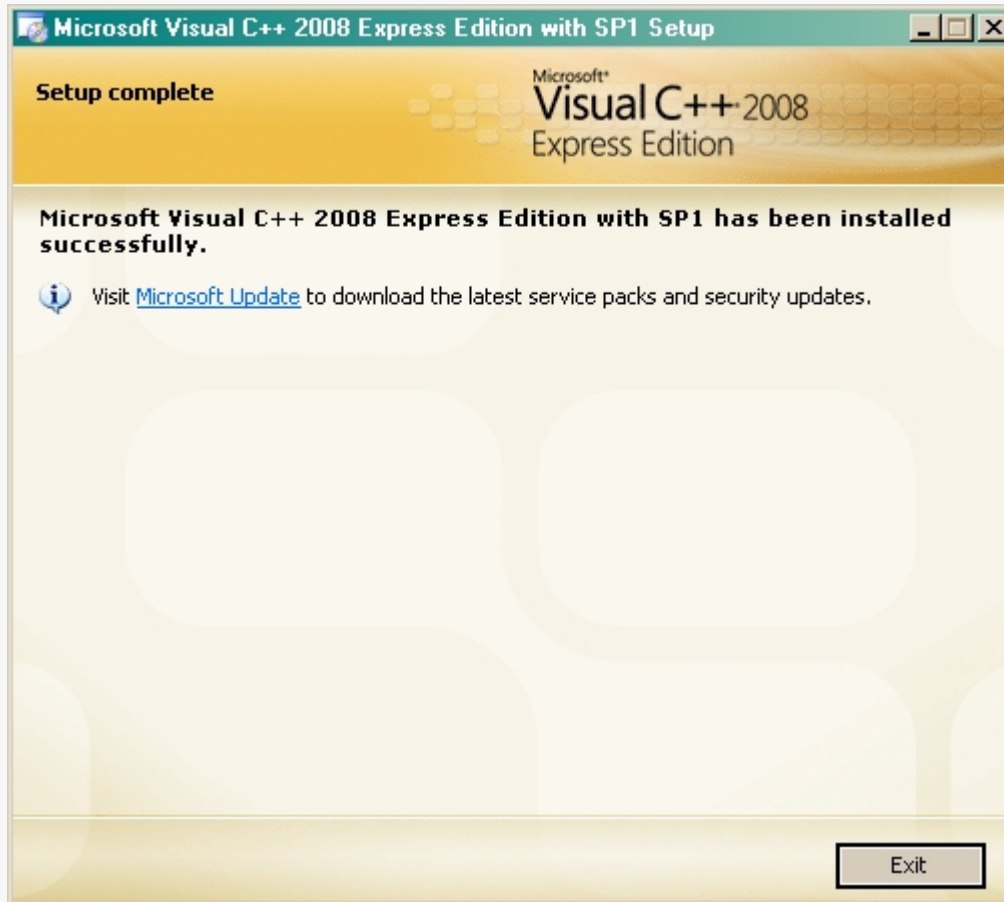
Microsoft Visual C++ 2008 Express Edition with SP1 Setup

Setup complete

Microsoft® Visual C++ 2008 Express Edition

Microsoft Visual C++ 2008 Express Edition with SP1 has been installed successfully.

Visit Microsoft Update to download the latest service packs and security updates.

Exit